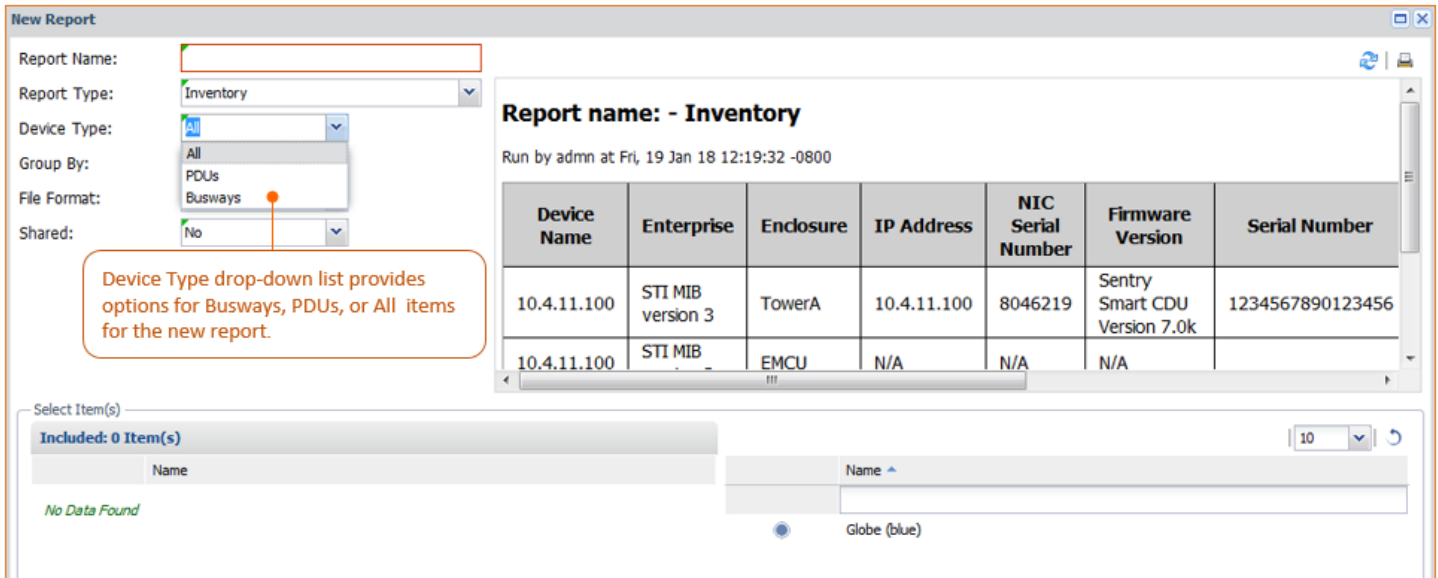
New Report

Report Name:

Report Type: Inventory

Device Type: All

All
PDUs
Busways

Group By:

File Format:

Shared: No

Device Type drop-down list provides options for Busways, PDUs, or All items for the new report.

Report name: - Inventory

Run by admn at Fri, 19 Jan 18 12:19:32 -0800

| Device Name | Enterprise | Enclosure | IP Address | NIC Serial Number | Firmware Version | Serial Number |
|---|---|---|---|---|---|---|
| 10.4.11.100 | STI MIB version 3 | TowerA | 10.4.11.100 | 8046219 | Sentry Smart CDU Version 7.0k | 1234567890123456 |
| 10.4.11.100 | STI MIB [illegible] | EMCU | N/A | N/A | N/A | |

Select Item(s)

Included: 0 Item(s)

Name

No Data Found

10

Name

Globe (blue)